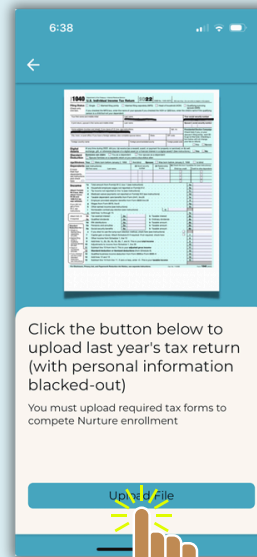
6:38

1040 U.S. Individual Income Tax Return 2022

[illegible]

Click the button below to upload last year's tax return (with personal information blacked-out)

You must upload required tax forms to compete Nurture enrollment

Upload File